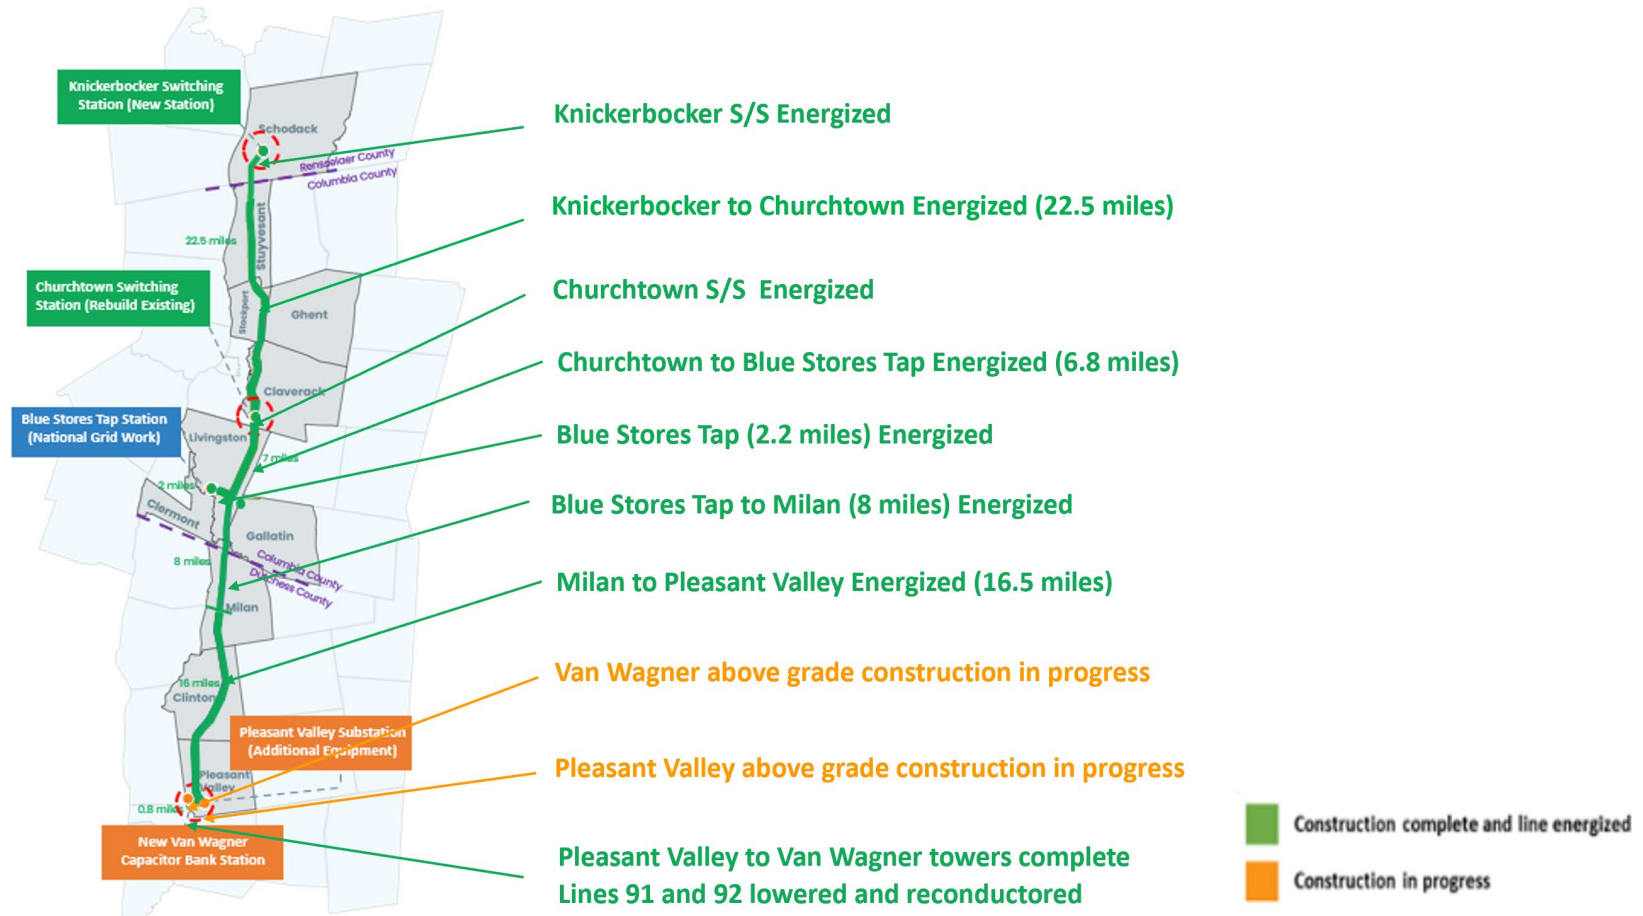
Knickerbocker Switching Station (New Station)

Schodack

Rensselaer County

Columbia County

22.5 miles

Stuyvesant

Churchtown Switching Station (Rebuild Existing)

Stockport

Ghent

Claverack

Blue Stores Tap Station (National Grid Work)

Livingston

7 miles

2 miles

Clermont

Gallatin

Columbia County

Dutchess County

8 miles

Milan

16 miles

Clinton

Pleasant Valley Substation (Additional Equipment)

Pleasant Valley

0.8 miles

New Van Wagner Capacitor Bank Station

Knickerbocker S/S Energized

Knickerbocker to Churchtown Energized (22.5 miles)

Churchtown S/S Energized

Churchtown to Blue Stores Tap Energized (6.8 miles)

Blue Stores Tap (2.2 miles) Energized

Blue Stores Tap to Milan (8 miles) Energized

Milan to Pleasant Valley Energized (16.5 miles)

Van Wagner above grade construction in progress

Pleasant Valley above grade construction in progress

Pleasant Valley to Van Wagner towers complete
Lines 91 and 92 lowered and reconductored

Construction complete and line energized

Construction in progress